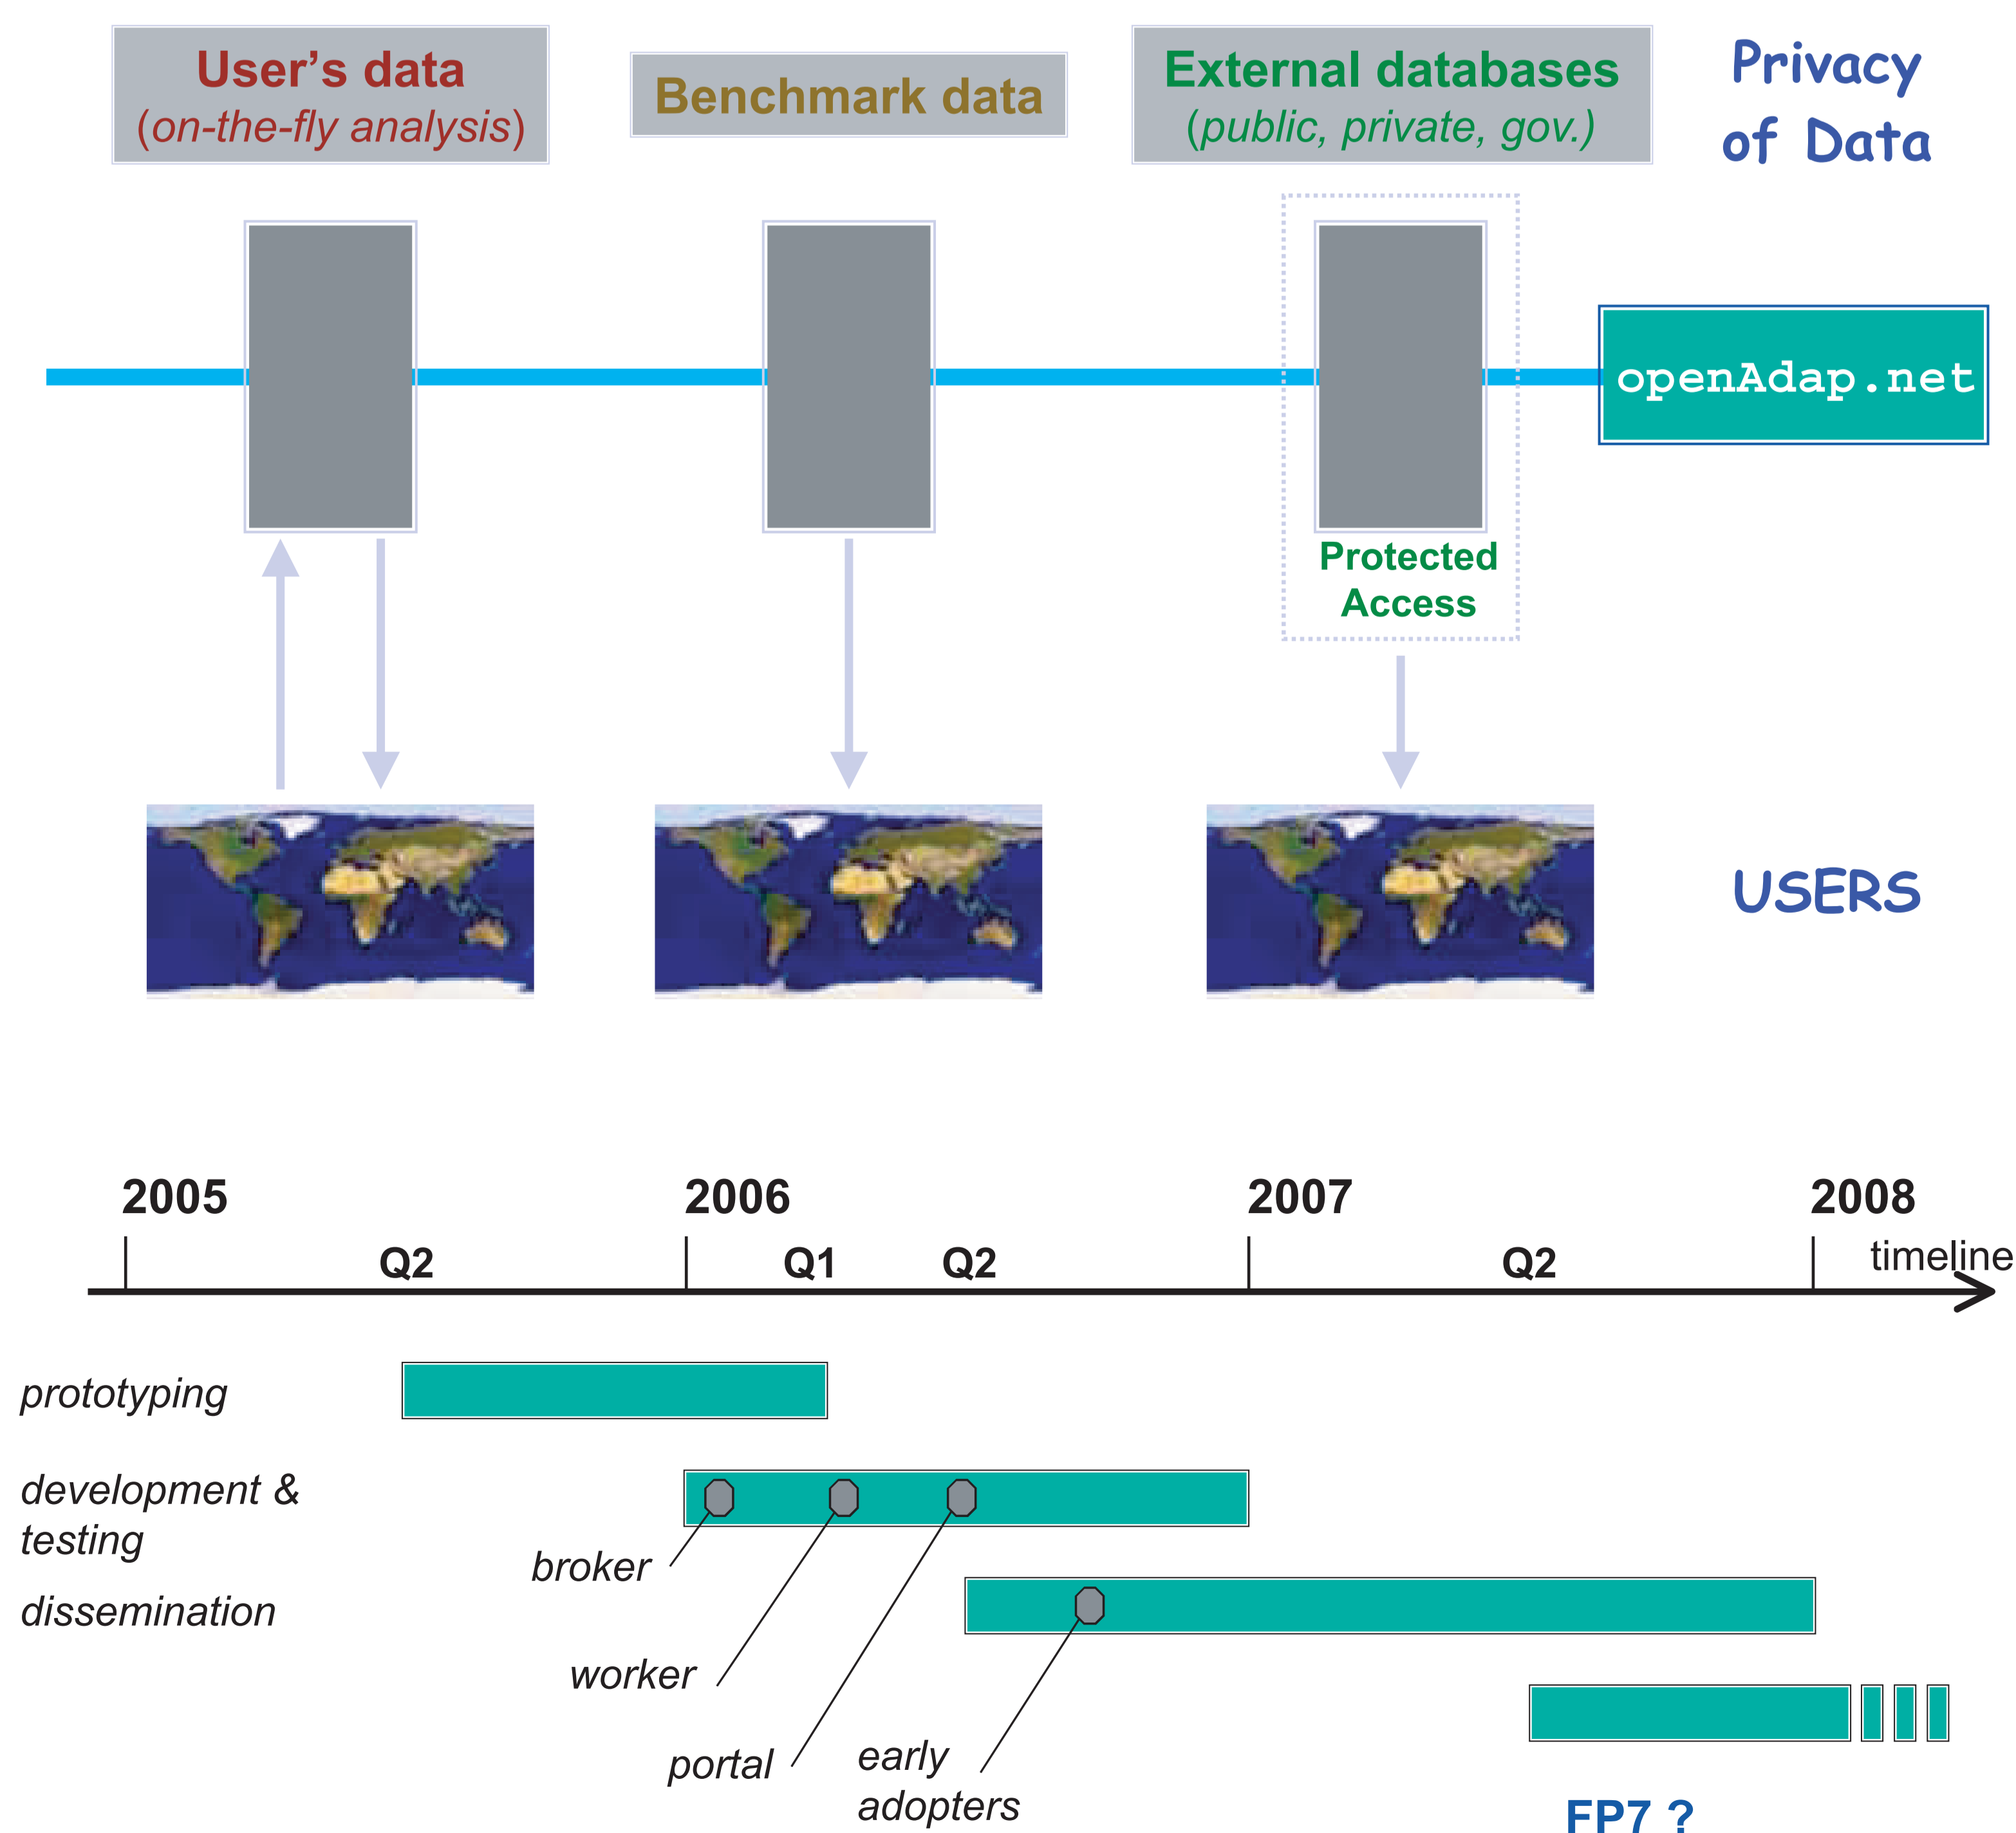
User's data
(on-the-fly analysis)

Benchmark data

External databases
(public, private, gov.)

Privacy of Data

openAdap.net

Protected Access

USERS

2005

2006

2007

2008

Q2

Q1

Q2

Q2

timeline

prototyping

development & testing

dissemination

broker

worker

portal

early adopters

FP7 ?